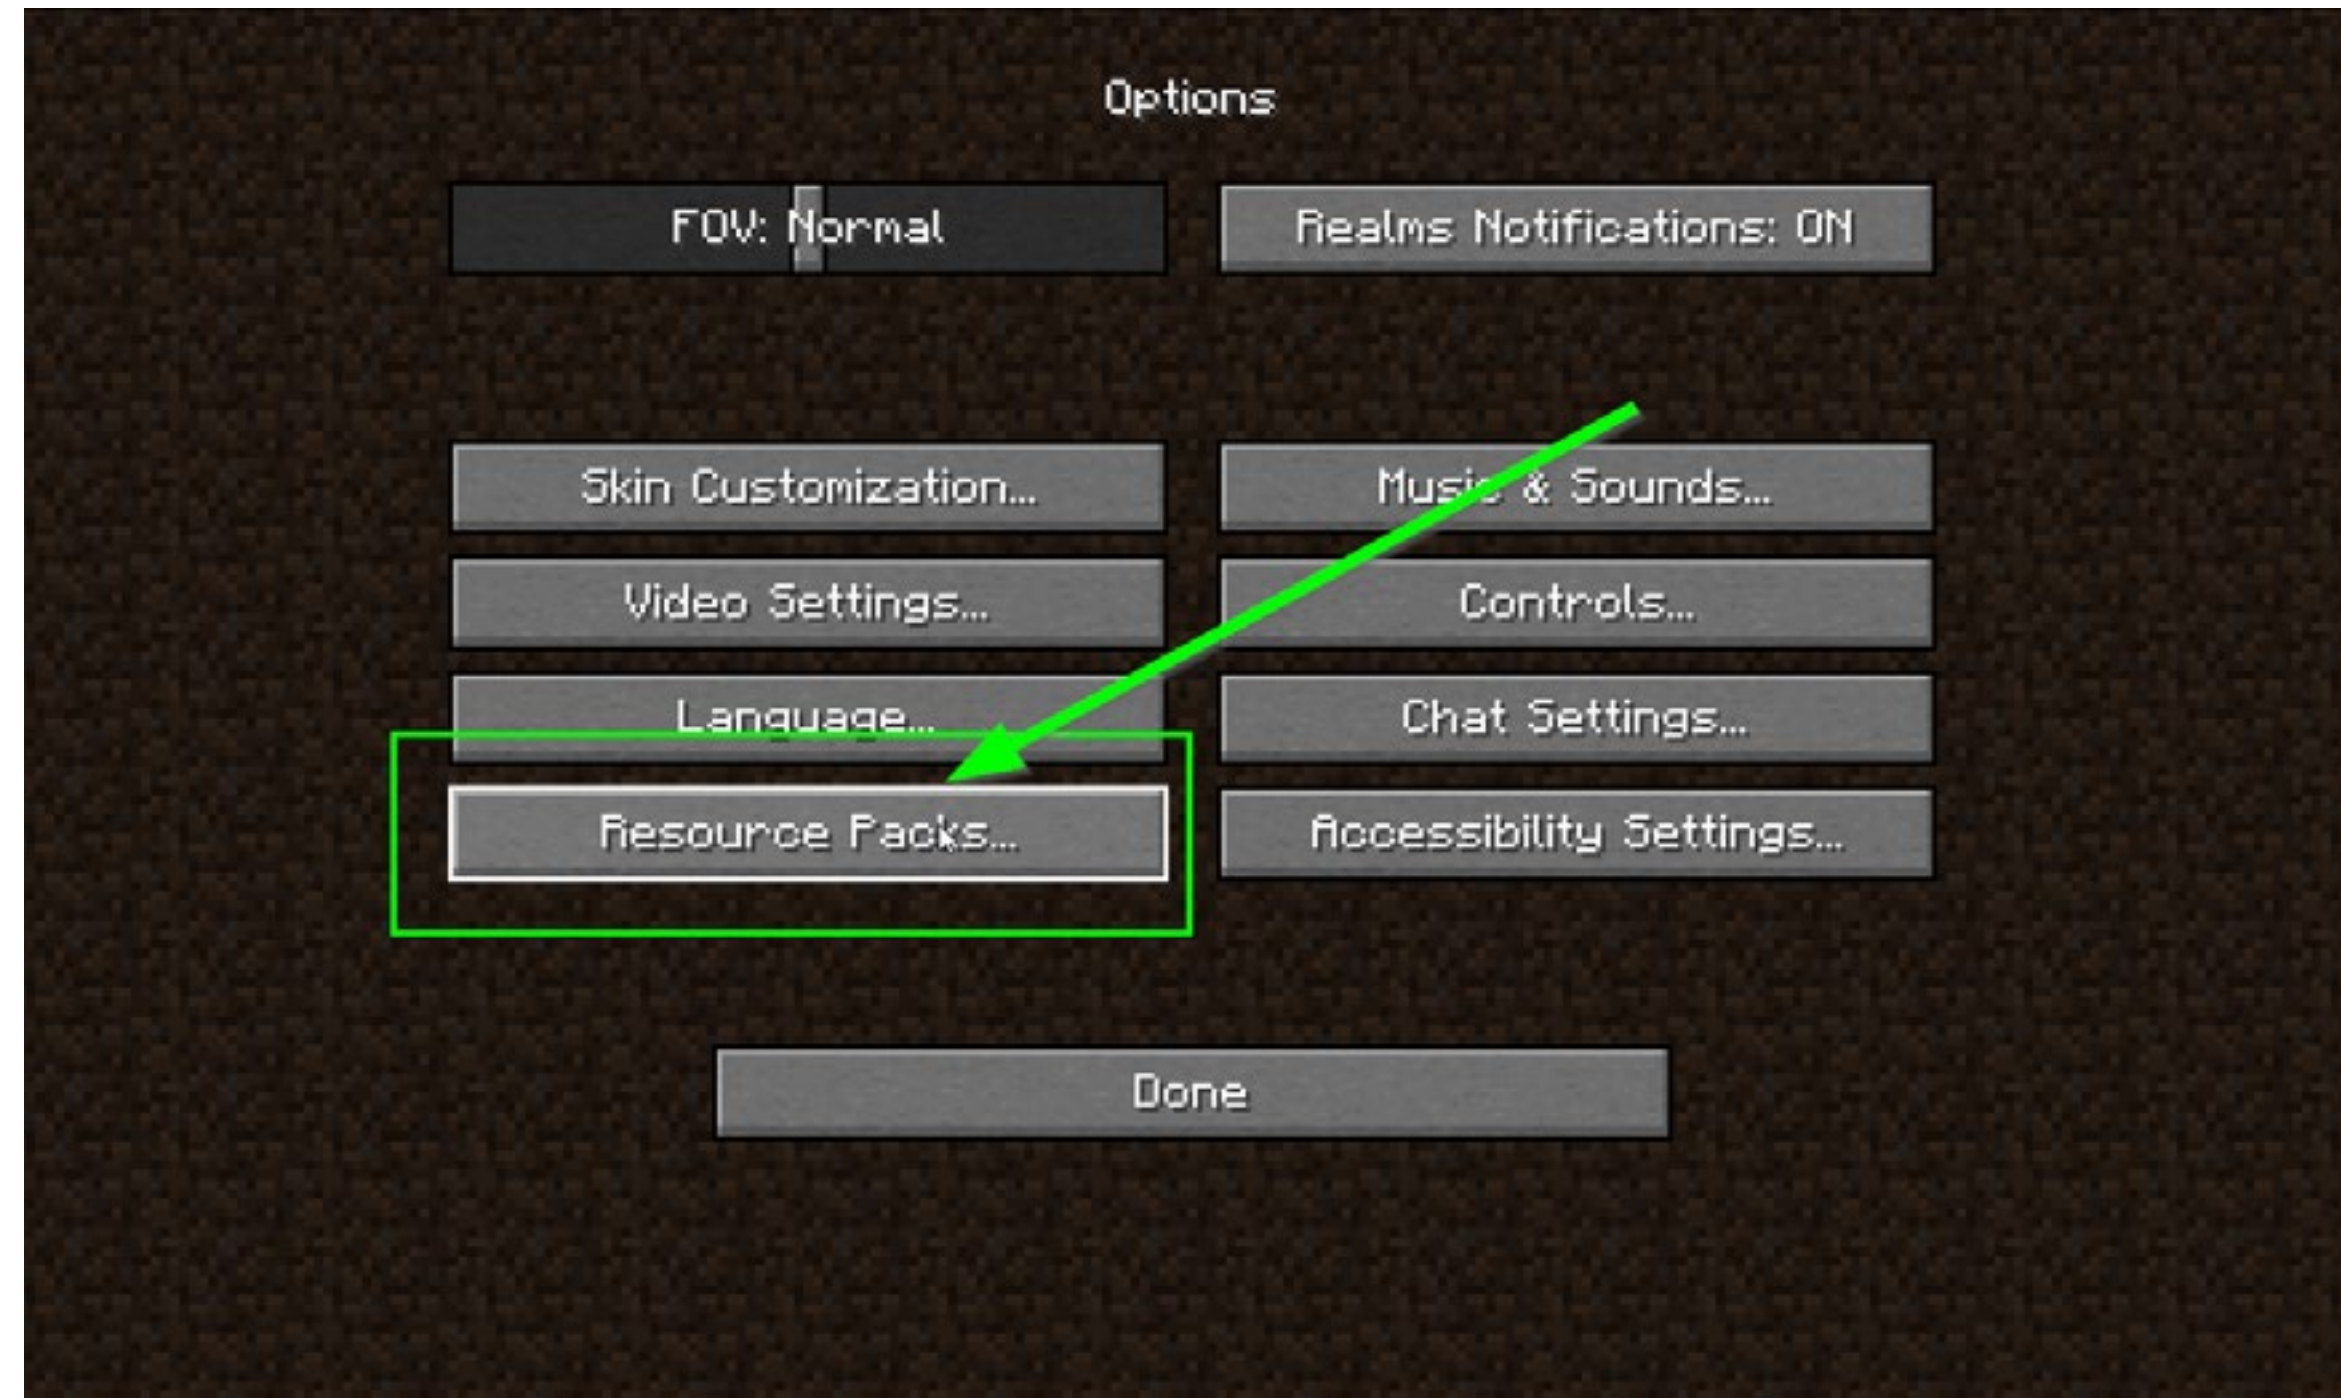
Options

FOV: Normal

Realms Notifications: ON

Skin Customization...

Music & Sounds...

Video Settings...

Controls...

Language...

Chat Settings...

Resource Packs...

Accessibility Settings...

Done